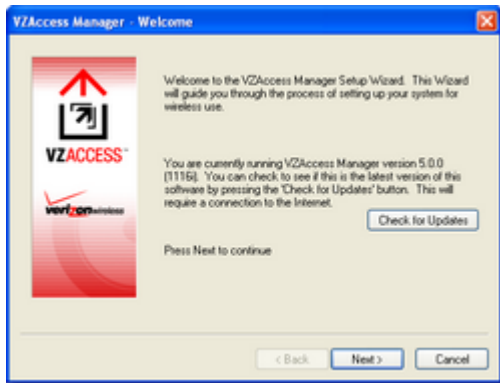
VZAccess Manager - Welcome

VZACCESS™

verizonwireless

Welcome to the VZAccess Manager Setup Wizard. This Wizard will guide you through the process of setting up your system for wireless use.

You are currently running VZAccess Manager version 5.0.0 (1116). You can check to see if this is the latest version of this software by pressing the 'Check for Updates' button. This will require a connection to the Internet.

Check for Updates

Press Next to continue

< Back

Next >

Cancel